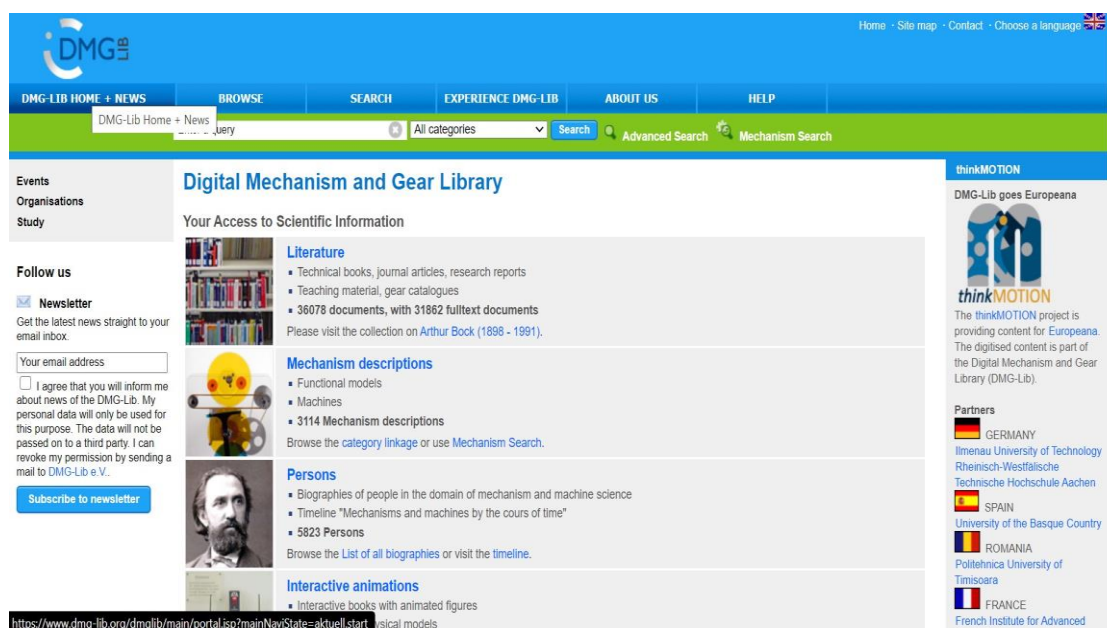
DMG Lib

Home · Site map · Contact · Choose a language

DMG-LIB HOME + NEWS | BROWSE | SEARCH | EXPERIENCE DMG-LIB | ABOUT US | HELP

DMG-Lib Home + News

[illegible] query | All categories | Search | Advanced Search | Mechanism Search

Events
Organisations
Study

Follow us

Newsletter
Get the latest news straight to your email inbox.

Your email address

I agree that you will inform me about news of the DMG-Lib. My personal data will only be used for this purpose. The data will not be passed on to a third party. I can revoke my permission by sending a mail to DMG-Lib e.V..

Subscribe to newsletter

Digital Mechanism and Gear Library

Your Access to Scientific Information

Literature
▪ Technical books, journal articles, research reports
▪ Teaching material, gear catalogues
▪ 36078 documents, with 31862 fulltext documents
Please visit the collection on Arthur Bock (1898 - 1991).

Mechanism descriptions
▪ Functional models
▪ Machines
▪ 3114 Mechanism descriptions
Browse the category linkage or use Mechanism Search.

Persons
▪ Biographies of people in the domain of mechanism and machine science
▪ Timeline "Mechanisms and machines by the cours of time"
▪ 5823 Persons
Browse the List of all biographies or visit the timeline.

Interactive animations
▪ Interactive books with animated figures
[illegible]ysical models

https://www.dmg-lib.org/dmglib/main/portal.jsp?mainNaviState=aktuell.start

thinkMOTION

DMG-Lib goes Europeana

thinkMOTION

The thinkMOTION project is providing content for Europeana. The digitised content is part of the Digital Mechanism and Gear Library (DMG-Lib).

Partners

GERMANY
Ilmenau University of Technology
Rheinisch-Westfälische Technische Hochschule Aachen

SPAIN
University of the Basque Country

ROMANIA
Politehnica University of Timisoara

FRANCE
French Institute for Advanced